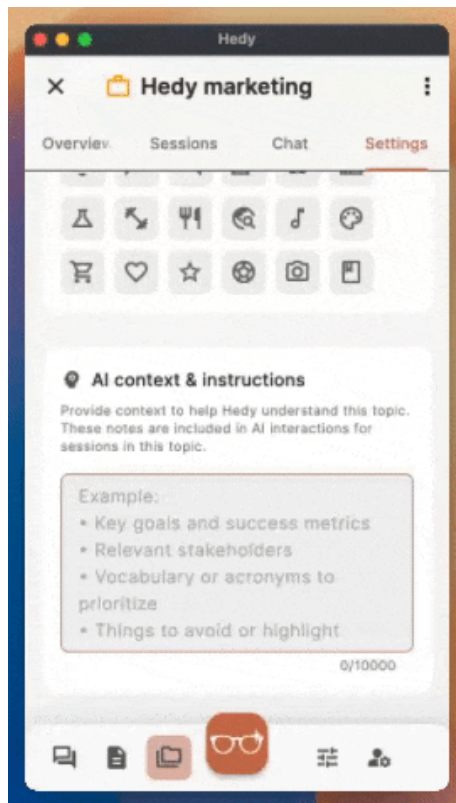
Hedy

×

Hedy marketing

Overviev

Sessions

Chat

Settings

AI context & instructions

Provide context to help Hedy understand this topic. These notes are included in AI interactions for sessions in this topic.

Example:
• Key goals and success metrics
• Relevant stakeholders
• Vocabulary or acronyms to prioritize
• Things to avoid or highlight

0/10000